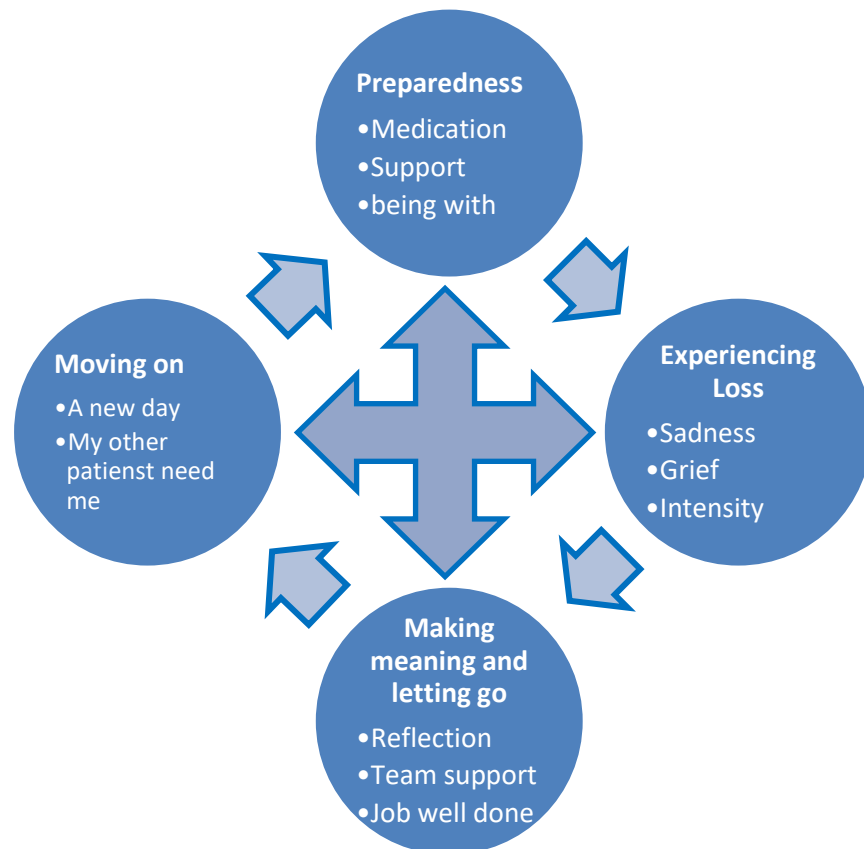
Preparedness
•Medication
•Support
•being with

Experiencing Loss
•Sadness
•Grief
•Intensity

Making meaning and letting go
•Reflection
•Team support
•Job well done

Moving on
•A new day
•My other patienst need me